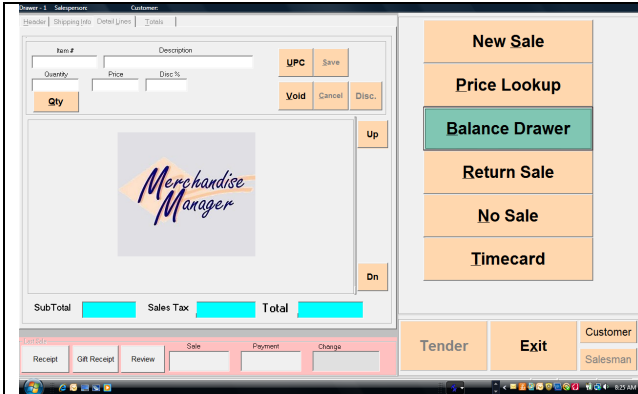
Drawer - 1 Salesperson: Customer:

Header | Shipping Info | Detail Lines | Totals

Item # | Description

Quantity | Price | Disc %

Qty

UPC | Save

Void | Cancel | Disc.

Up

Merchandise Manager

Dn

SubTotal | Sales Tax | Total

Last Sale

Receipt | Gift Receipt | Review

Sale | Payment | Change

New Sale

Price Lookup

Balance Drawer

Return Sale

No Sale

Timecard

Tender

Exit

Customer

Salesman

8:25 AM